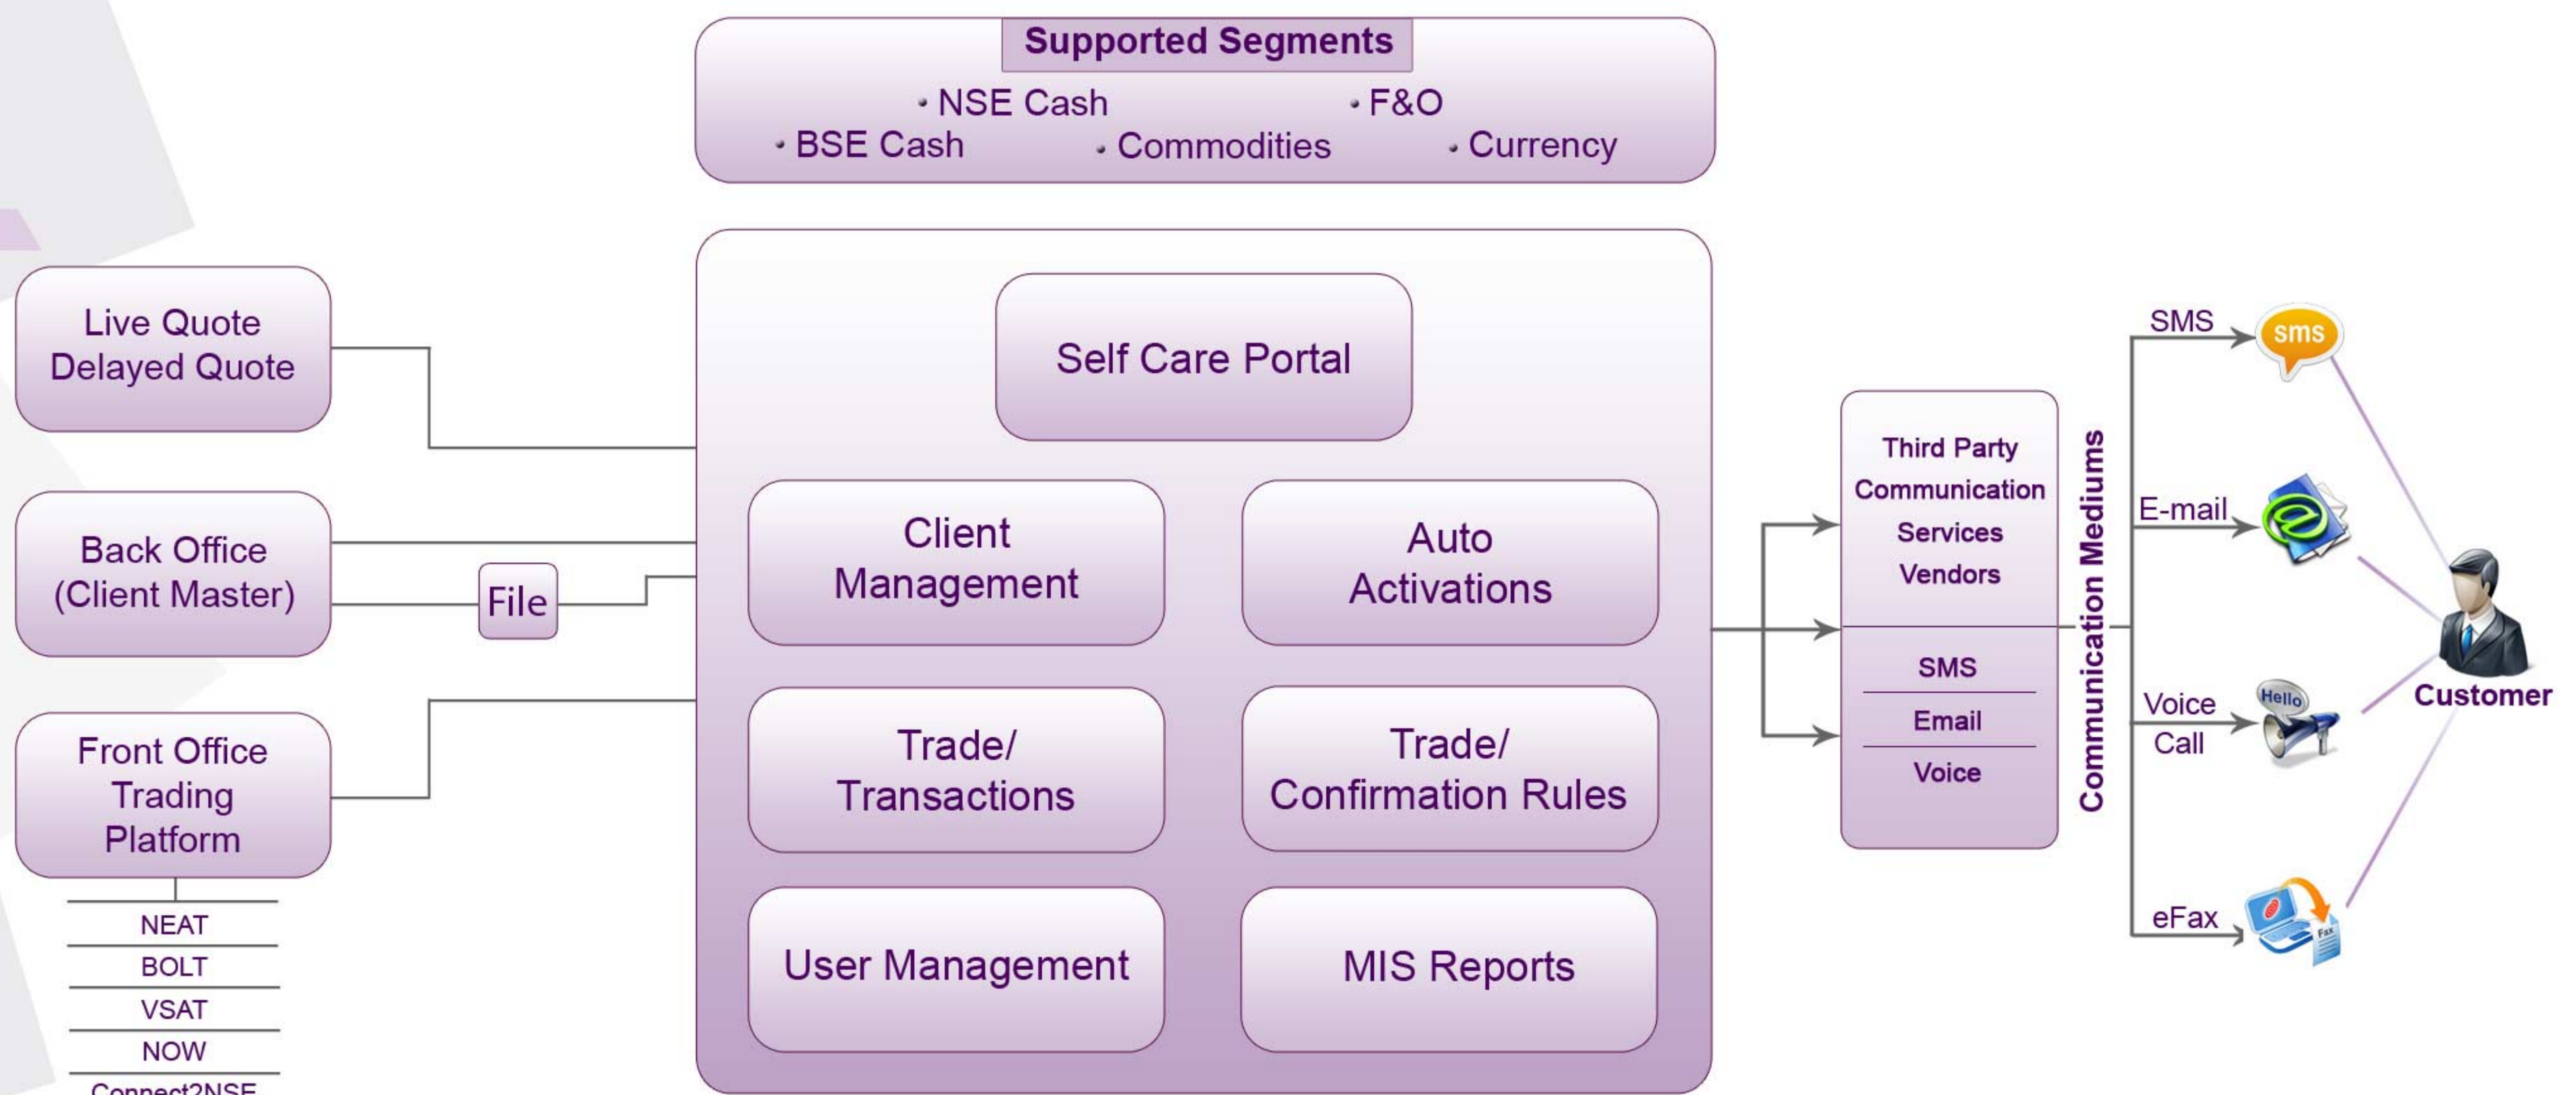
Supported Segments

• NSE Cash • F&O
• BSE Cash • Commodities • Currency

Live Quote
Delayed Quote

Back Office
(Client Master)

File

Front Office
Trading
Platform

NEAT
BOLT
VSAT
NOW
Connect2NSE

Self Care Portal

Client
Management

Auto
Activations

Trade/
Transactions

Trade/
Confirmation Rules

User Management

MIS Reports

Third Party
Communication
Services
Vendors

SMS
Email
Voice

Communication Mediums

SMS
sms
E-mail
Voice
Call
Hello
eFax
Fax

Customer